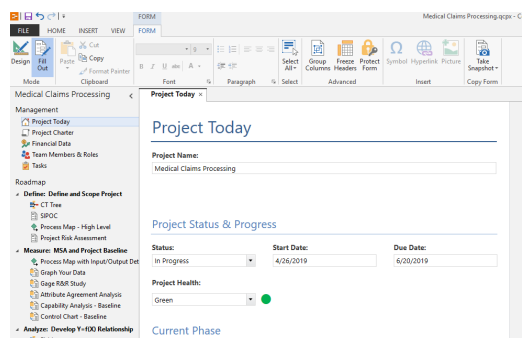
FORM

Medical Claims Processing.qcpx - C

FILE HOME INSERT VIEW FORM

Design Fill Out
Mode

Paste Cut Copy Format Painter
Clipboard

Font

Paragraph

Select All
Select

Group Columns Freeze Headers Protect Form
Advanced

Symbol Hyperlink Picture
Insert

Take Snapshot
Copy Form

Medical Claims Processing

Management
Project Today
Project Charter
Financial Data
Team Members & Roles
Tasks

Roadmap
Define: Define and Scope Project
CT Tree
SIPOC
Process Map - High Level
Project Risk Assessment
Measure: MSA and Project Baseline
Process Map with Input/Output Det
Graph Your Data
Gage R&R Study
Attribute Agreement Analysis
Capability Analysis - Baseline
Control Chart - Baseline
Analyze: Develop Y=f(X) Relationship

Project Today ×

Project Today

Project Name:
Medical Claims Processing

Project Status & Progress

Status:
In Progress

Start Date:
4/26/2019

Due Date:
6/20/2019

Project Health:
Green

Current Phase